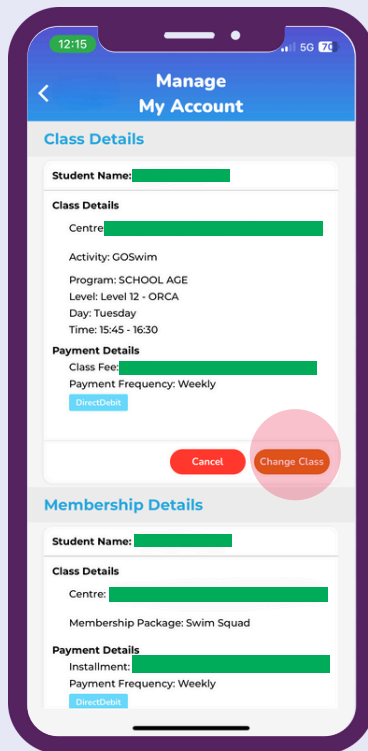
12:15
5G 70

Manage
My Account

Class Details

Student Name: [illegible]

Class Details
Centre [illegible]

Activity: GOSwim

Program: SCHOOL AGE
Level: Level 12 - ORCA
Day: Tuesday
Time: 15:45 - 16:30

Payment Details
Class Fee: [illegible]
Payment Frequency: Weekly
DirectDebit

Cancel
Change Class

Membership Details

Student Name: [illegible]

Class Details
Centre: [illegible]

Membership Package: Swim Squad

Payment Details
Installment: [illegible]
Payment Frequency: Weekly
DirectDebit